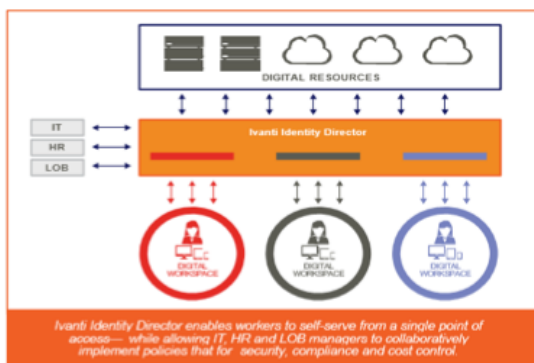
DIGITAL RESOURCES

IT
HR
LOB

Ivanti Identity Director

DIGITAL WORKSPACE

DIGITAL WORKSPACE

DIGITAL WORKSPACE

Ivanti Identity Director enables workers to self-serve from a single point of access— while allowing IT, HR and LOB managers to collaboratively implement policies that for security, compliance and cost control.